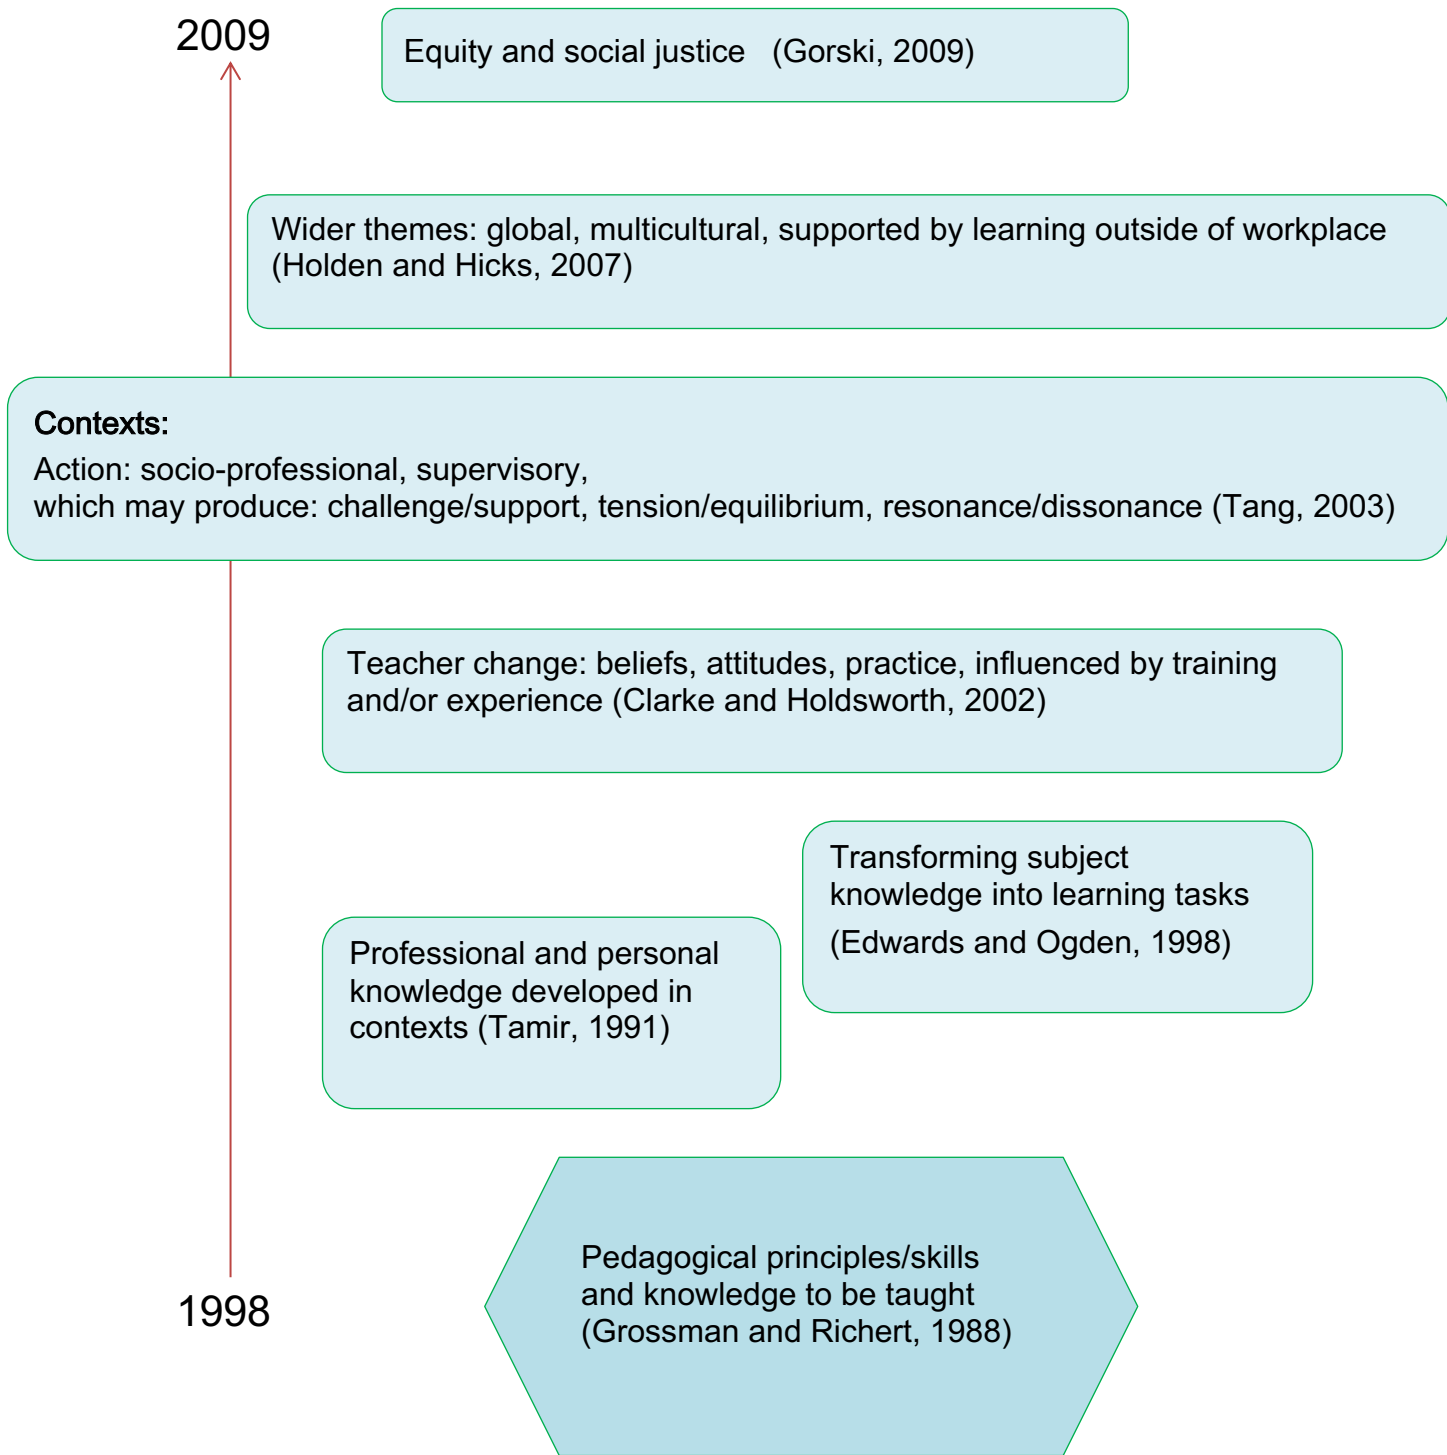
2009

Equity and social justice (Gorski, 2009)

Wider themes: global, multicultural, supported by learning outside of workplace (Holden and Hicks, 2007)

**Contexts:**
Action: socio-professional, supervisory, which may produce: challenge/support, tension/equilibrium, resonance/dissonance (Tang, 2003)

Teacher change: beliefs, attitudes, practice, influenced by training and/or experience (Clarke and Holdsworth, 2002)

Transforming subject knowledge into learning tasks (Edwards and Ogden, 1998)

Professional and personal knowledge developed in contexts (Tamir, 1991)

Pedagogical principles/skills and knowledge to be taught (Grossman and Richert, 1988)

1998